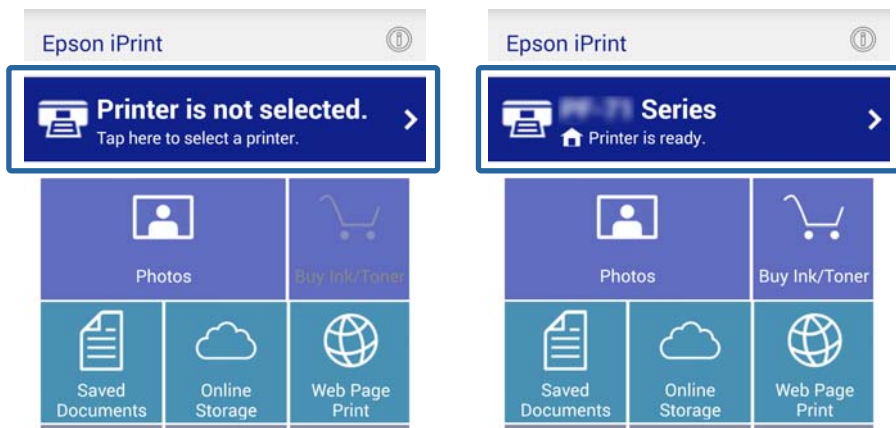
Epson iPrint

Printer is not selected.
Tap here to select a printer.

Photos

Buy Ink/Toner

Saved Documents

Online Storage

Web Page Print

Epson iPrint

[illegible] Series
Printer is ready.

Photos

Buy Ink/Toner

Saved Documents

Online Storage

Web Page Print